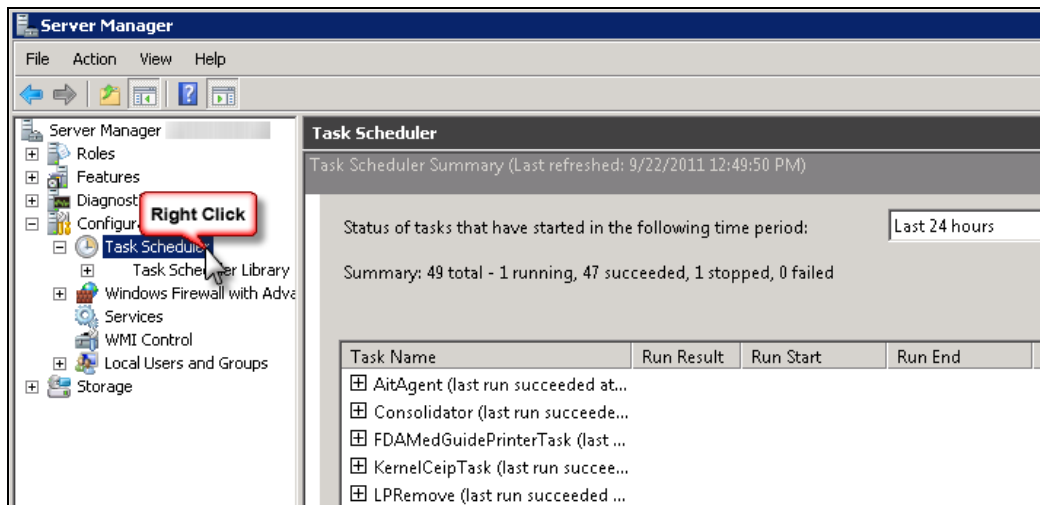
Server Manager

File Action View Help

Server Manager
Roles
Features
Diagnost
Configur
Right Click
Task Schedul
Task Sche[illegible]r Library
Windows Firewall with Adva
Services
WMI Control
Local Users and Groups
Storage

Task Scheduler

Task Scheduler Summary (Last refreshed: 9/22/2011 12:49:50 PM)

Status of tasks that have started in the following time period:

Last 24 hours

Summary: 49 total - 1 running, 47 succeeded, 1 stopped, 0 failed

| Task Name | Run Result | Run Start | Run End |
|---|---|---|---|
| AitAgent (last run succeeded at... | | | |
| Consolidator (last run succeede... | | | |
| FDAMedGuidePrinterTask (last ... | | | |
| KernelCeipTask (last run succee... | | | |
| LPRemove (last run succeeded ... | | | |